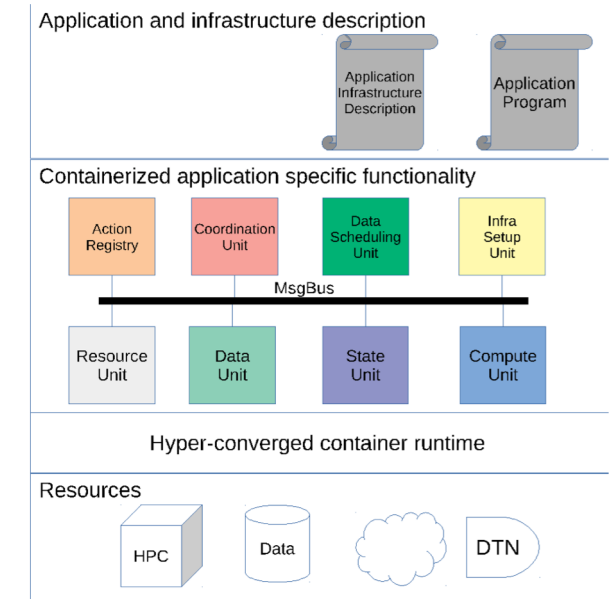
Application and infrastructure description

Application Infrastructure Description

Application Program

Containerized application specific functionality

Action Registry

Coordination Unit

Data Scheduling Unit

Infra Setup Unit

MsgBus

Resource Unit

Data Unit

State Unit

Compute Unit

Hyper-converged container runtime

Resources

HPC

Data

DTN